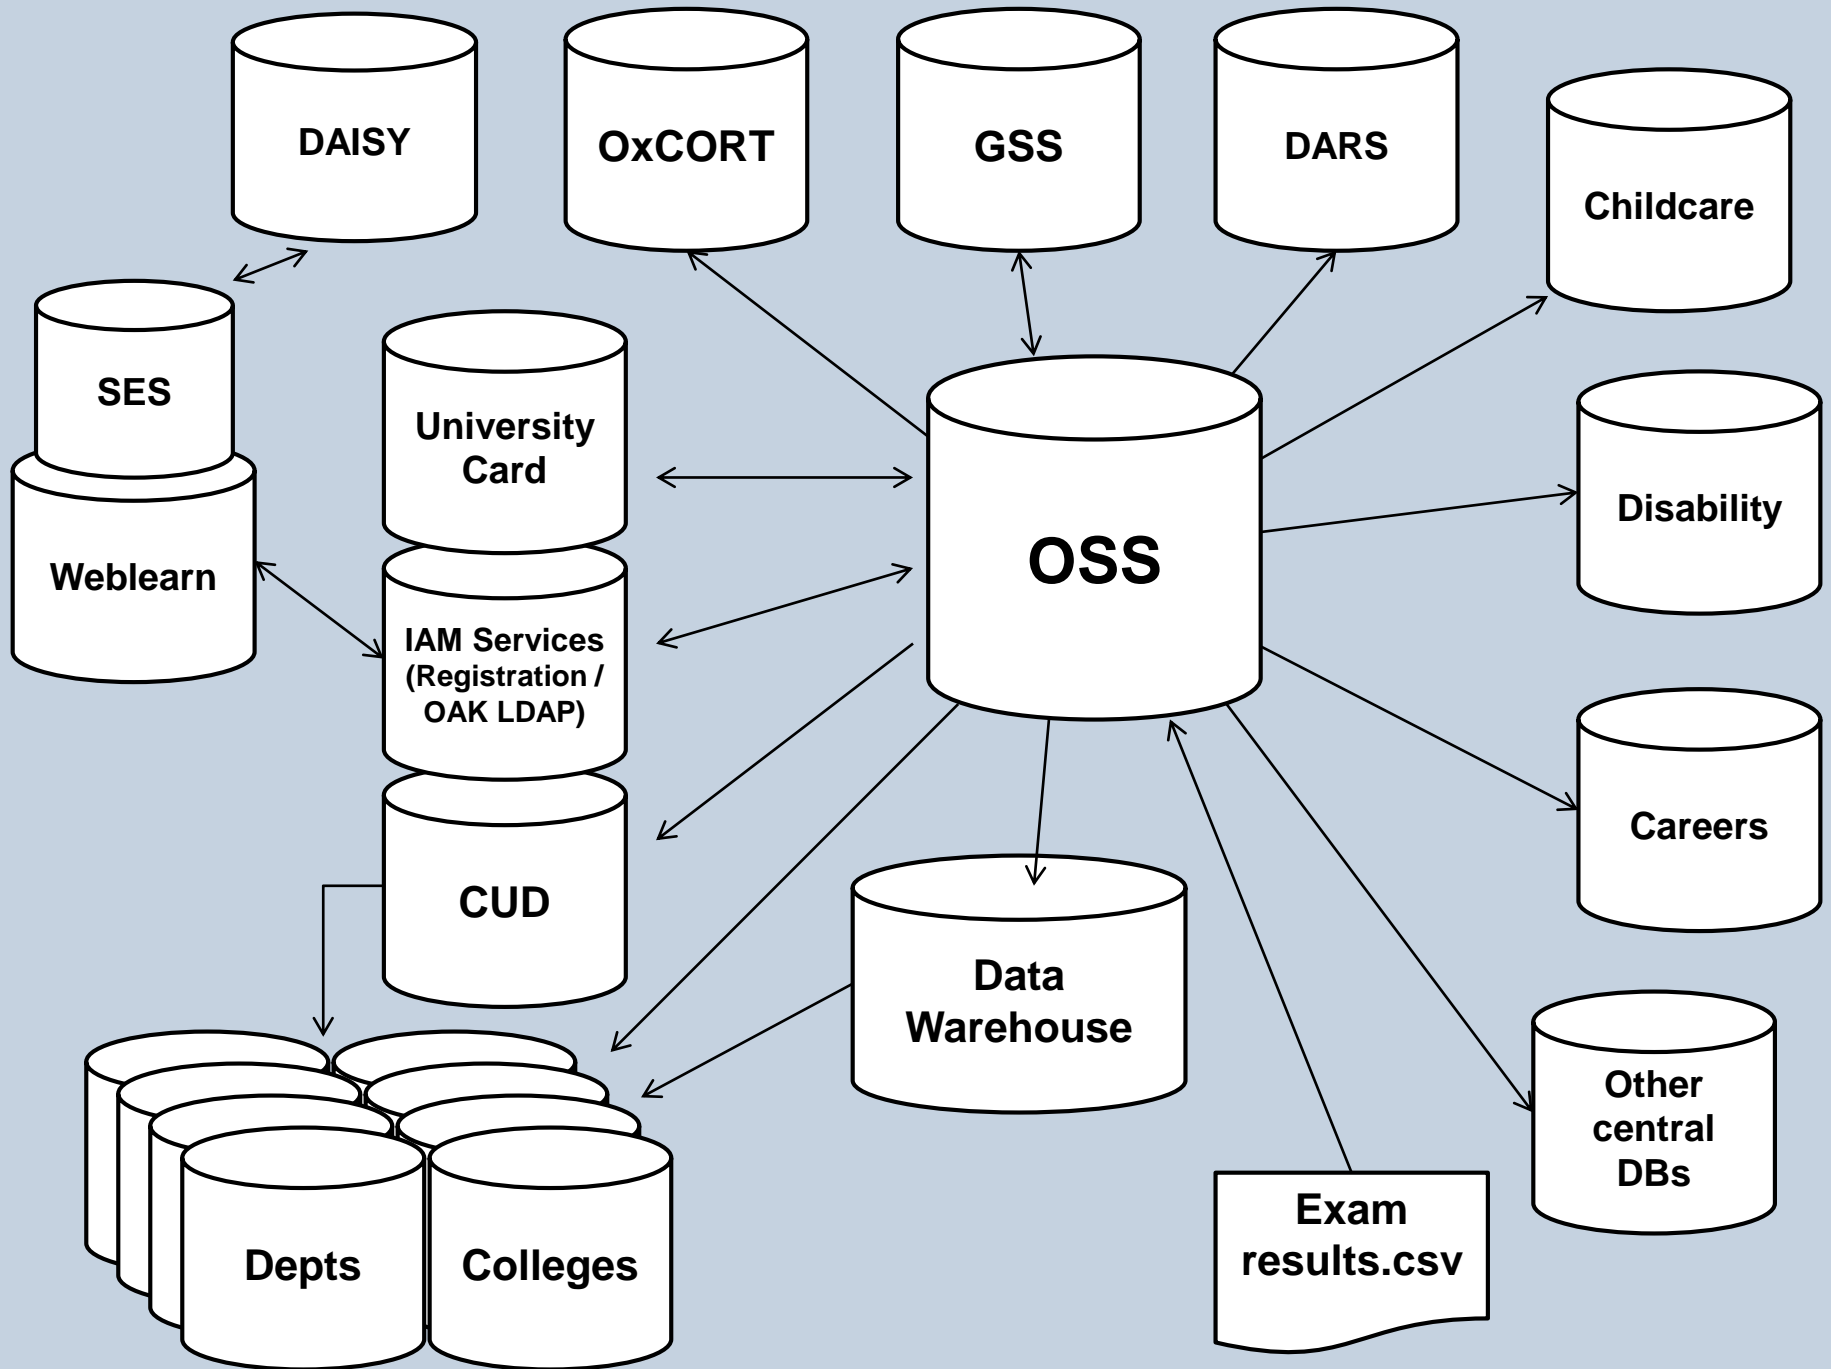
DAISY

OxCORT

GSS

DARS

Childcare

SES

University Card

Weblearn

OSS

Disability

IAM Services (Registration / OAK LDAP)

Careers

CUD

Data Warehouse

Other central DBs

Depts

Colleges

Exam results.csv